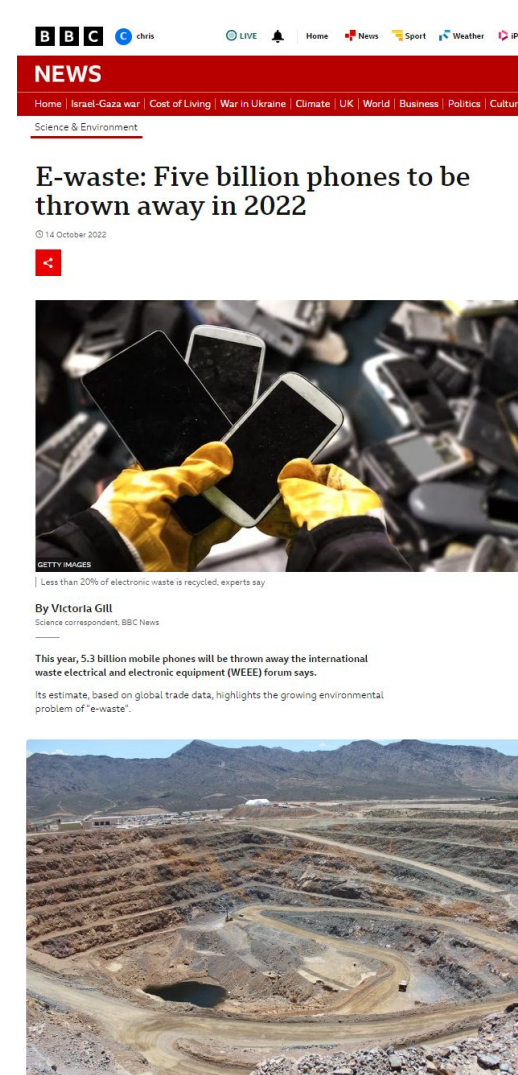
BBC chris LIVE Home News Sport Weather iP

NEWS

Home | Israel-Gaza war | Cost of Living | War in Ukraine | Climate | UK | World | Business | Politics | Cultur

Science & Environment

E-waste: Five billion phones to be thrown away in 2022

14 October 2022

GETTY IMAGES

Less than 20% of electronic waste is recycled, experts say

By Victoria Gill
Science correspondent, BBC News

This year, 5.3 billion mobile phones will be thrown away the international waste electrical and electronic equipment (WEEE) forum says.

Its estimate, based on global trade data, highlights the growing environmental problem of "e-waste".